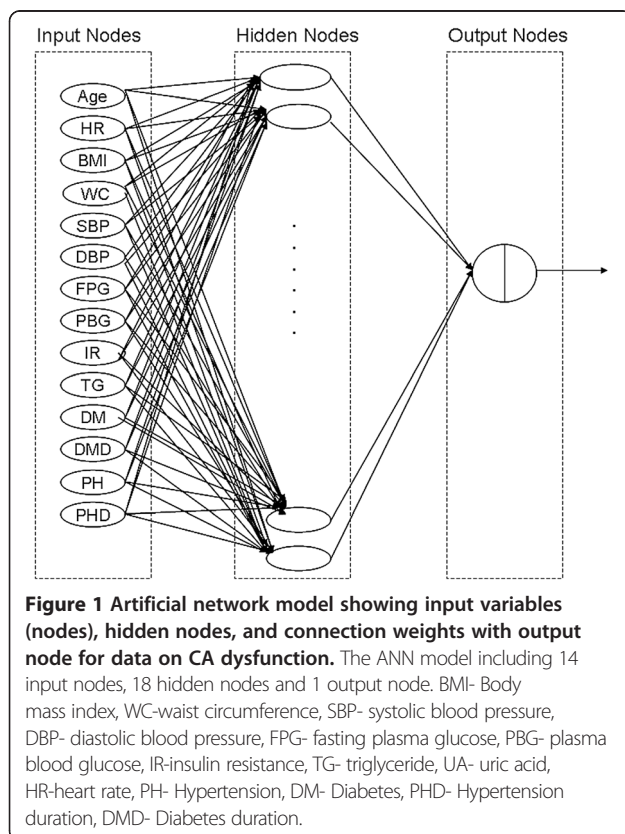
Input Nodes

Hidden Nodes

Output Nodes

Age

HR

BMI

WC

SBP

DBP

FPG

PBG

IR

TG

DM

DMD

PH

PHD

**Figure 1 Artificial network model showing input variables (nodes), hidden nodes, and connection weights with output node for data on CA dysfunction.** The ANN model including 14 input nodes, 18 hidden nodes and 1 output node. BMI- Body mass index, WC-waist circumference, SBP- systolic blood pressure, DBP- diastolic blood pressure, FPG- fasting plasma glucose, PBG- plasma blood glucose, IR-insulin resistance, TG- triglyceride, UA- uric acid, HR-heart rate, PH- Hypertension, DM- Diabetes, PHD- Hypertension duration, DMD- Diabetes duration.